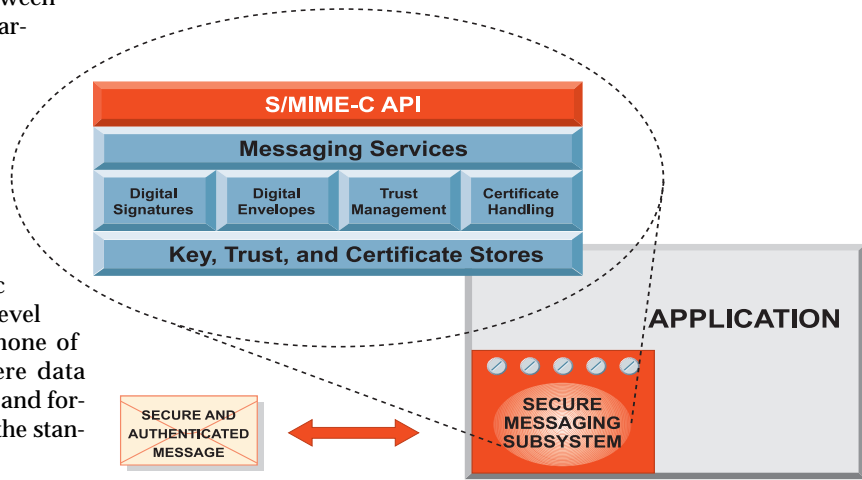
ween
ar-

c
evel
none of
ere data
and for-
the stan-

S/MIME-C API

Messaging Services

Digital Signatures

Digital Envelopes

Trust Management

Certificate Handling

Key, Trust, and Certificate Stores

APPLICATION

SECURE AND AUTHENTICATED MESSAGE

SECURE MESSAGING SUBSYSTEM